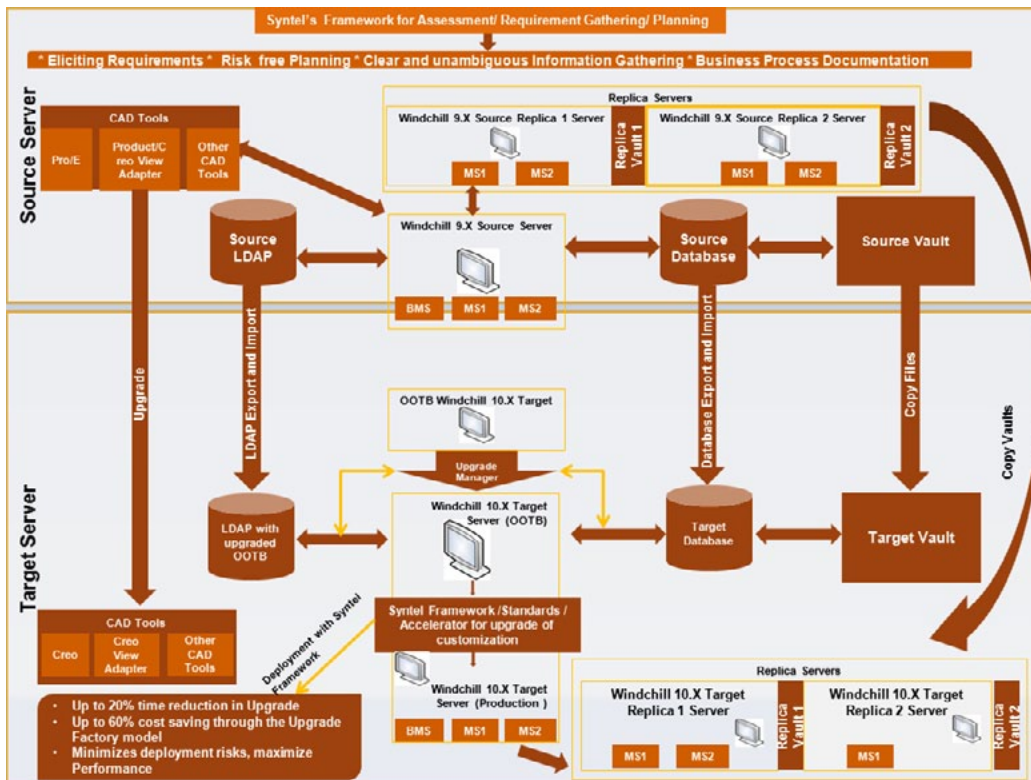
Syntel's Framework for Assessment/ Requirement Gathering/ Planning

* Eliciting Requirements * Risk free Planning * Clear and unambiguous Information Gathering * Business Process Documentation

Source Server

CAD Tools

Pro/E

Product/Creo View Adapter

Other CAD Tools

Replica Servers

Windchill 9.X Source Replica 1 Server

MS1

MS2

Replica Vault 1

Windchill 9.X Source Replica 2 Server

MS1

MS2

Replica Vault 2

Source LDAP

Windchill 9.X Source Server

BMS

MS1

MS2

Source Database

Source Vault

Upgrade

LDAP Export and Import

Database Export and Import

Copy Files

Copy Vaults

OOTB Windchill 10.X Target

Upgrade Manager

Target Server

LDAP with upgraded OOTB

Windchill 10.X Target Server (OOTB)

Target Database

Target Vault

Syntel Framework /Standards / Accelerator for upgrade of customization

Deployment with Syntel Framework

CAD Tools

Creo

Creo View Adapter

Other CAD Tools

Windchill 10.X Target Server (Production)

BMS

MS1

MS2

Replica Servers

Windchill 10.X Target Replica 1 Server

MS1

MS2

Replica Vault 1

Windchill 10.X Target Replica 2 Server

MS1

Replica Vault 2

• Up to 20% time reduction in Upgrade
• Up to 60% cost saving through the Upgrade Factory model
• Minimizes deployment risks, maximize Performance